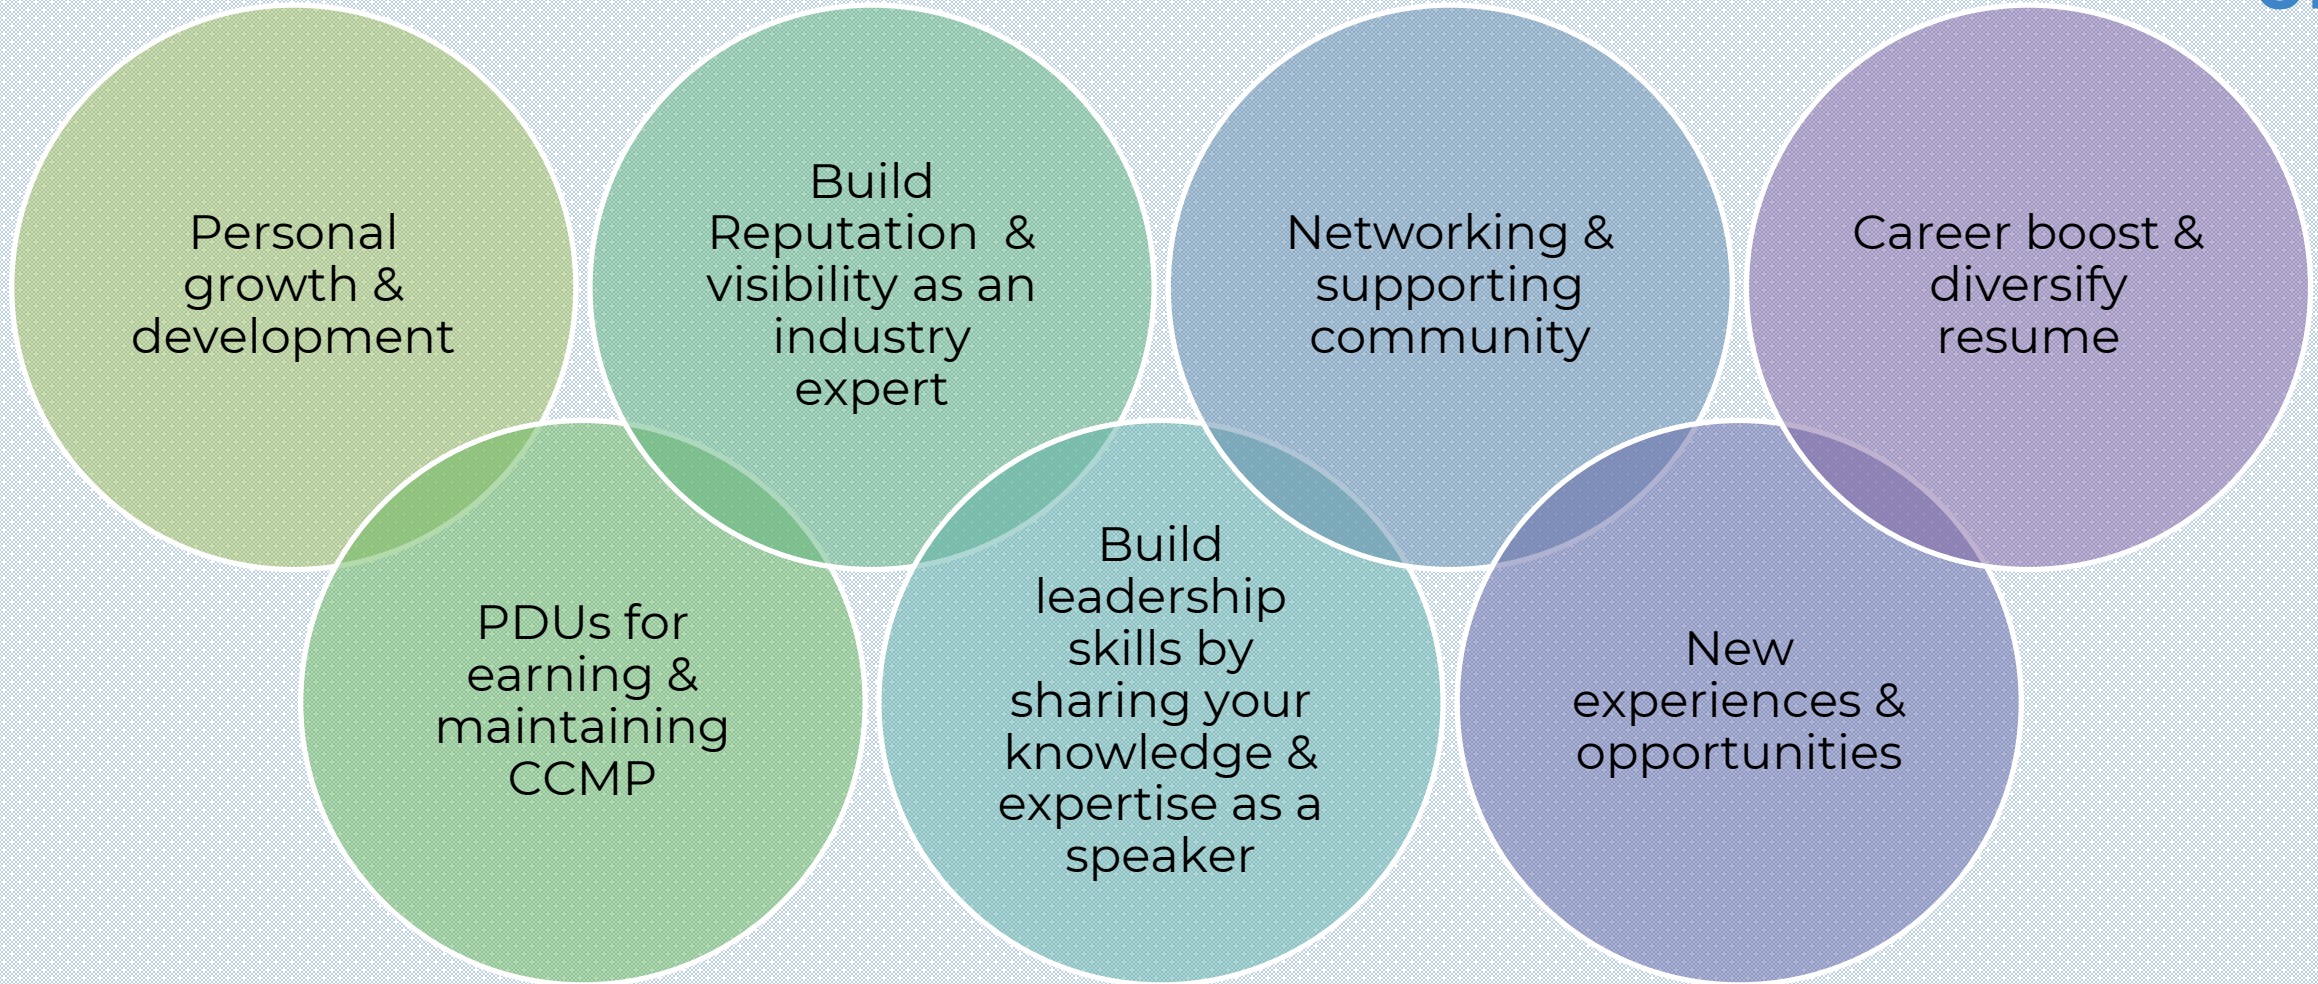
Personal growth & development

Build Reputation & visibility as an industry expert

Networking & supporting community

Career boost & diversify resume

PDUs for earning & maintaining CCMP

Build leadership skills by sharing your knowledge & expertise as a speaker

New experiences & opportunities